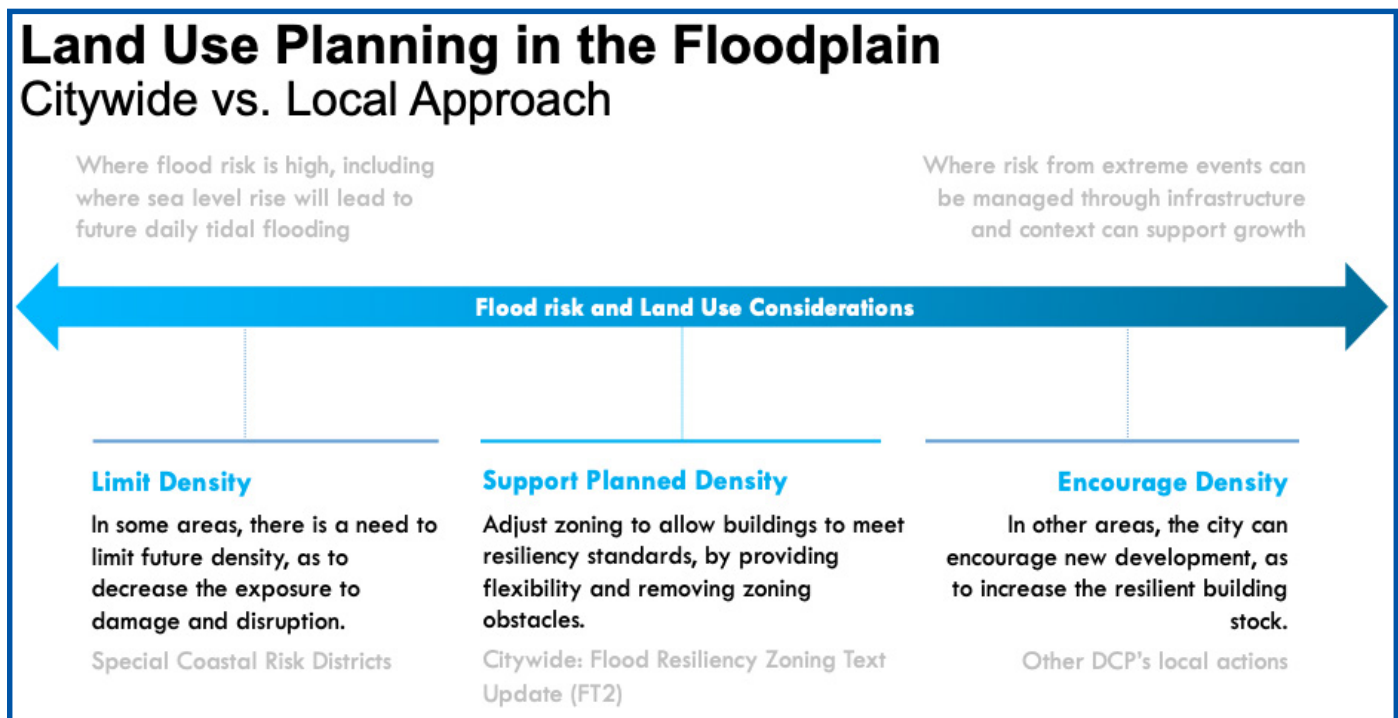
Land Use Planning in the Floodplain
Citywide vs. Local Approach

Where flood risk is high, including where sea level rise will lead to future daily tidal flooding

Where risk from extreme events can be managed through infrastructure and context can support growth

Flood risk and Land Use Considerations

Limit Density
In some areas, there is a need to limit future density, as to decrease the exposure to damage and disruption.
Special Coastal Risk Districts

Support Planned Density
Adjust zoning to allow buildings to meet resiliency standards, by providing flexibility and removing zoning obstacles.
Citywide: Flood Resiliency Zoning Text Update (FT2)

Encourage Density
In other areas, the city can encourage new development, as to increase the resilient building stock.
Other DCP's local actions